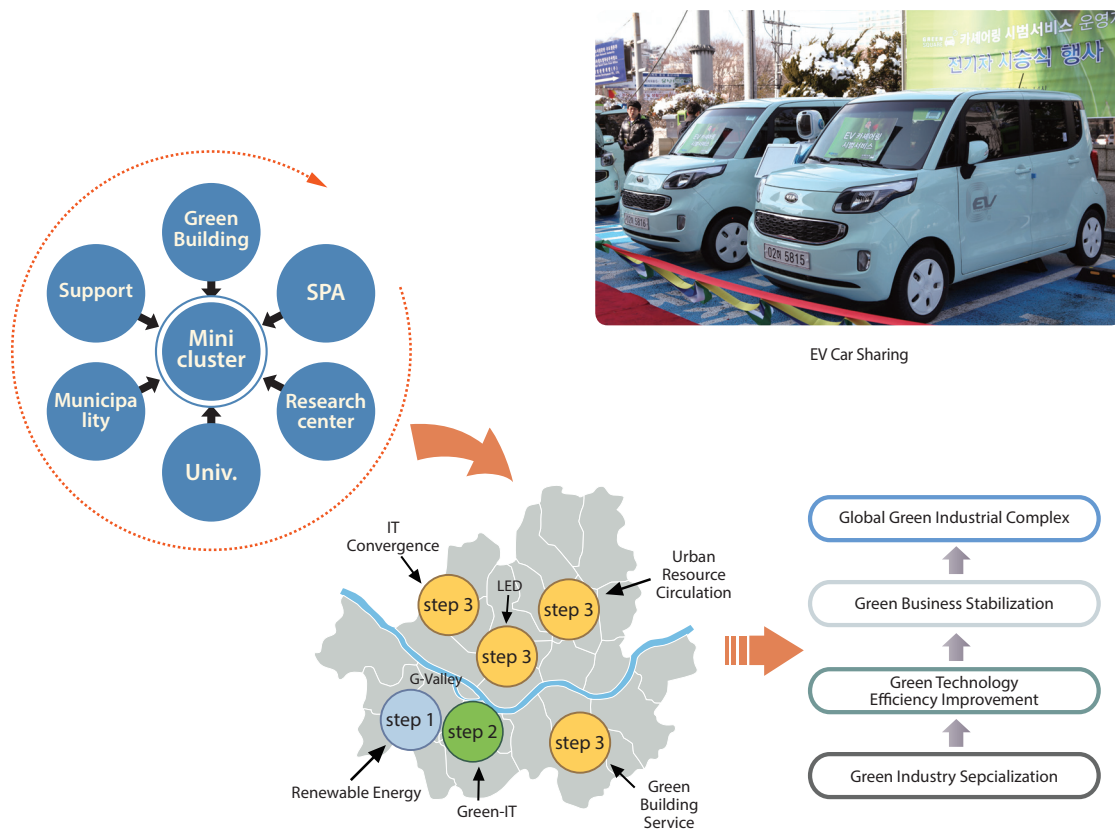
Green Building

Support

SPA

Mini cluster

Municipality

Research center

Univ.

카셰어링 시범서비스 운영
전기차 시승식 행사

EV 카셰어링 시범서비스

EV

02노 5816

02노 5815

EV Car Sharing

IT Convergence

LED

Urban Resource Circulation

step 3

step 3

step 3

G-Valley

step 1

step 2

step 3

Renewable Energy

Green-IT

Green Building Service

Global Green Industrial Complex

Green Business Stabilization

Green Technology Efficiency Improvement

Green Industry Sepcialization